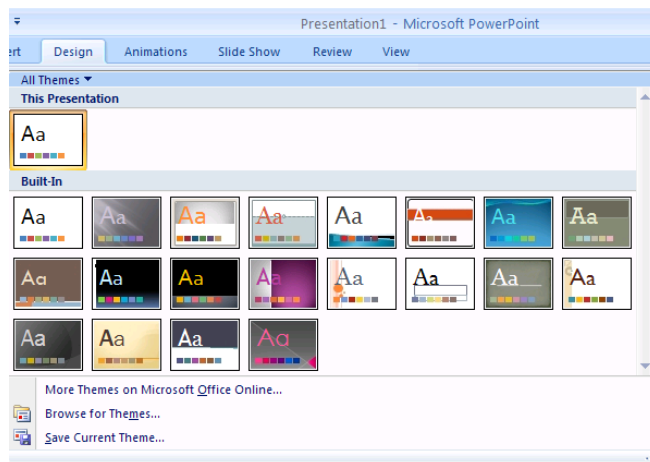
Presentation1 - Microsoft PowerPoint

ert Design Animations Slide Show Review View

All Themes ▾

This Presentation

Aa

Built-In

Aa Aa Aa Aa Aa Aa Aa Aa

Aa Aa Aa Aa Aa Aa Aa Aa

Aa Aa Aa Aa

More Themes on Microsoft Office Online...

Browse for Themes...

Save Current Theme...